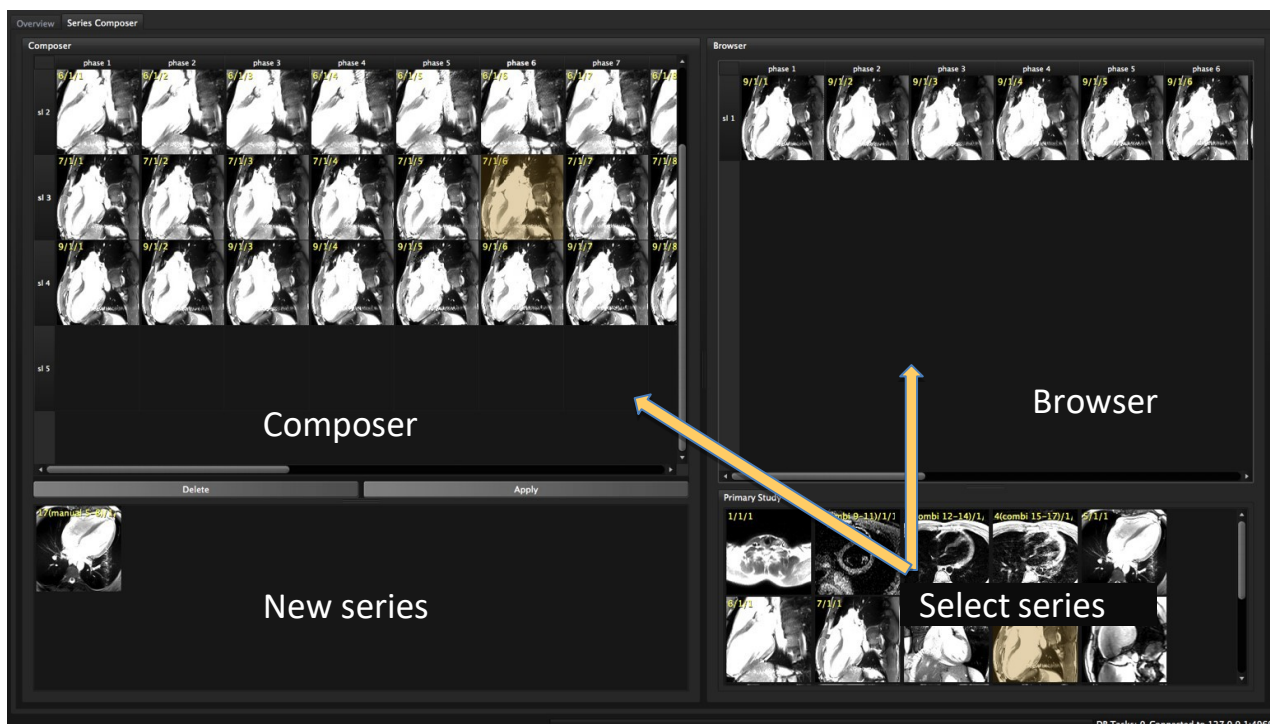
Overview Series Composer

Composer

phase 1 phase 2 phase 3 phase 4 phase 5 phase 6 phase 7

sl 2 6/1/1 6/1/2 6/1/3 6/1/4 6/1/5 6/1/6 6/1/7 6/1/8

sl 3 7/1/1 7/1/2 7/1/3 7/1/4 7/1/5 7/1/6 7/1/7 7/1/8

sl 4 9/1/1 9/1/2 9/1/3 9/1/4 9/1/5 9/1/6 9/1/7 9/1/8

sl 5

Composer

Delete Apply

17(manual 5-8)/1

New series

Browser

phase 1 phase 2 phase 3 phase 4 phase 5 phase 6

sl 1 9/1/1 9/1/2 9/1/3 9/1/4 9/1/5 9/1/6

Browser

Primary Study

1/1/1 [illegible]mbi 9-11)/1/1 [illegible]ombi 12-14)/1/ 4(combi 15-17)/1/ 5/1/1

6/1/1 7/1/1

Select series

DB Tasks: 0 Connected to 127.0.0.1:4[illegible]